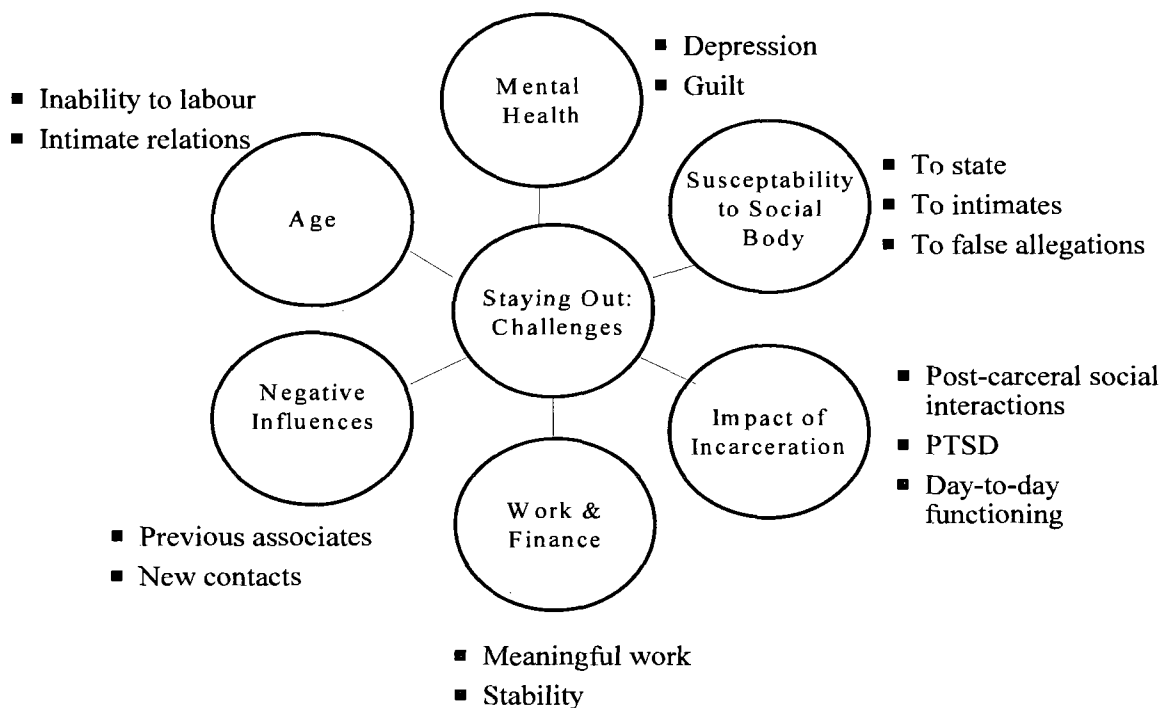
Mental Health

- Depression
- Guilt

- Inability to labour
- Intimate relations

Age

Susceptability to Social Body

- To state
- To intimates
- To false allegations

Staying Out: Challenges

Negative Influences

Impact of Incarceration

- Post-carceral social interactions
- PTSD
- Day-to-day functioning

Work & Finance

- Previous associates
- New contacts

- Meaningful work
- Stability